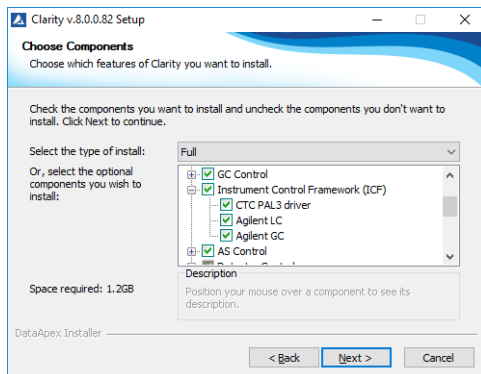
Clarity v.8.0.0.82 Setup

Choose Components

Choose which features of Clarity you want to install.

Check the components you want to install and uncheck the components you don't want to install. Click Next to continue.

Select the type of install: Full

Or, select the optional components you wish to install:

GC Control
Instrument Control Framework (ICF)
CTC PAL3 driver
Agilent LC
Agilent GC
AS Control
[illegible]

Description

Position your mouse over a component to see its description.

Space required: 1.2GB

DataApex Installer

< Back Next > Cancel